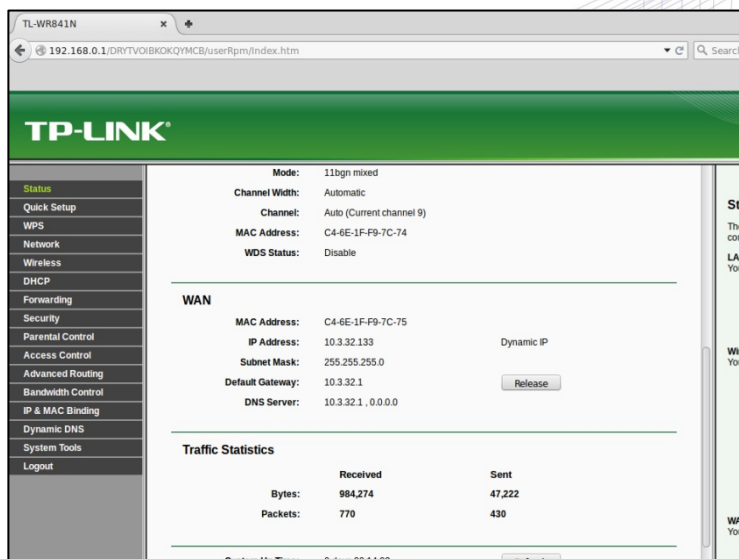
TL-WR841N ×

192.168.0.1/DRYTVOIBKOKQYMCB/userRpm/Index.htm

Search

TP-LINK®

Status
Quick Setup
WPS
Network
Wireless
DHCP
Forwarding
Security
Parental Control
Access Control
Advanced Routing
Bandwidth Control
IP & MAC Binding
Dynamic DNS
System Tools
Logout

Mode: 11bgn mixed
Channel Width: Automatic
Channel: Auto (Current channel 9)
MAC Address: C4-6E-1F-F9-7C-74
WDS Status: Disable

WAN

MAC Address: C4-6E-1F-F9-7C-75
IP Address: 10.3.32.133 Dynamic IP
Subnet Mask: 255.255.255.0
Default Gateway: 10.3.32.1 Release
DNS Server: 10.3.32.1 , 0.0.0.0

Traffic Statistics

| | Received | Sent |
|---|---|---|
| Bytes: | 984,274 | 47,222 |
| Packets: | 770 | 430 |

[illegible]

St
The
co
LA
Yo
Wi
Yo
WA
Yo